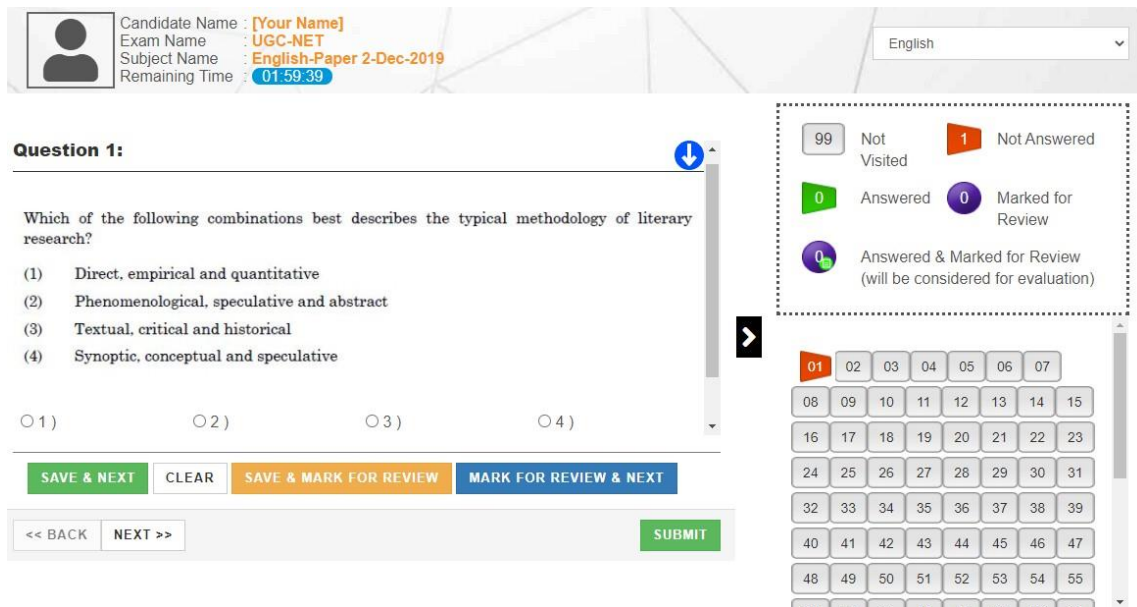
Candidate Name : [Your Name]
Exam Name : UGC-NET
Subject Name : English-Paper 2-Dec-2019
Remaining Time : 01:59:39

English

Question 1:

Which of the following combinations best describes the typical methodology of literary research?

(1) Direct, empirical and quantitative
(2) Phenomenological, speculative and abstract
(3) Textual, critical and historical
(4) Synoptic, conceptual and speculative

1 ) 2 ) 3 ) 4 )

SAVE & NEXT CLEAR SAVE & MARK FOR REVIEW MARK FOR REVIEW & NEXT

<< BACK NEXT >> SUBMIT

99 Not Visited
1 Not Answered
0 Answered
0 Marked for Review
0 Answered & Marked for Review (will be considered for evaluation)

| 01 | 02 | 03 | 04 | 05 | 06 | 07 | |
|---|---|---|---|---|---|---|---|
| 08 | 09 | 10 | 11 | 12 | 13 | 14 | 15 |
| 16 | 17 | 18 | 19 | 20 | 21 | 22 | 23 |
| 24 | 25 | 26 | 27 | 28 | 29 | 30 | 31 |
| 32 | 33 | 34 | 35 | 36 | 37 | 38 | 39 |
| 40 | 41 | 42 | 43 | 44 | 45 | 46 | 47 |
| 48 | 49 | 50 | 51 | 52 | 53 | 54 | 55 |